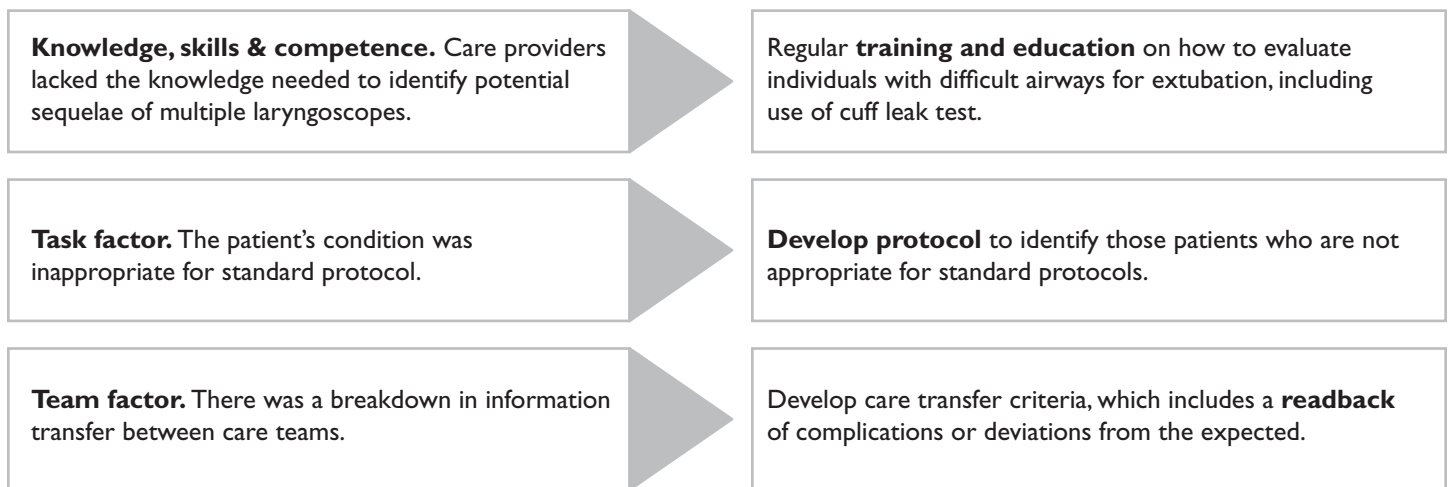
**Knowledge, skills & competence.** Care providers lacked the knowledge needed to identify potential sequelae of multiple laryngoscopes.

Regular **training and education** on how to evaluate individuals with difficult airways for extubation, including use of cuff leak test.

**Task factor.** The patient's condition was inappropriate for standard protocol.

**Develop protocol** to identify those patients who are not appropriate for standard protocols.

**Team factor.** There was a breakdown in information transfer between care teams.

Develop care transfer criteria, which includes a **readback** of complications or deviations from the expected.